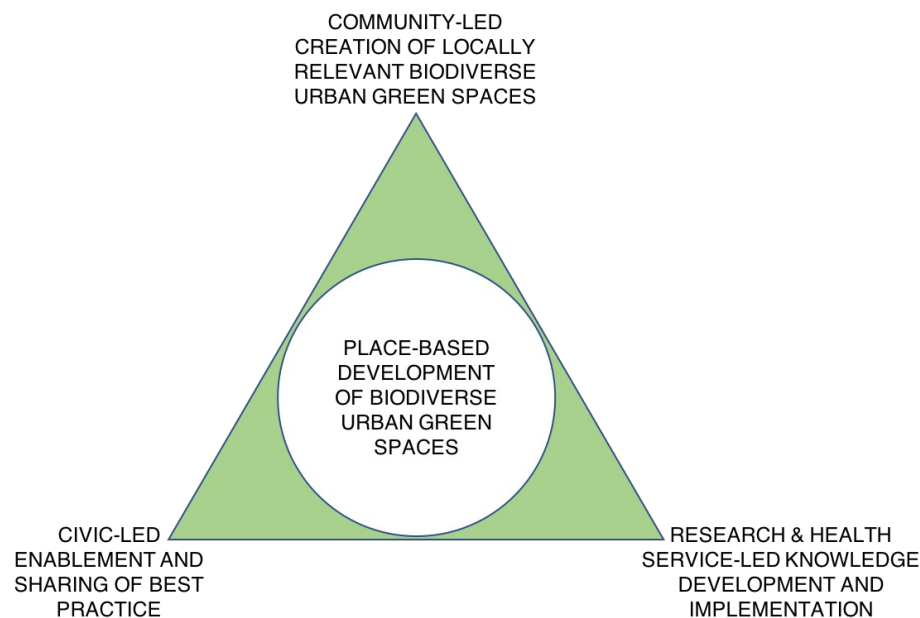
COMMUNITY-LED CREATION OF LOCALLY RELEVANT BIODIVERSE URBAN GREEN SPACES

PLACE-BASED DEVELOPMENT OF BIODIVERSE URBAN GREEN SPACES

CIVIC-LED ENABLEMENT AND SHARING OF BEST PRACTICE

RESEARCH & HEALTH SERVICE-LED KNOWLEDGE DEVELOPMENT AND IMPLEMENTATION